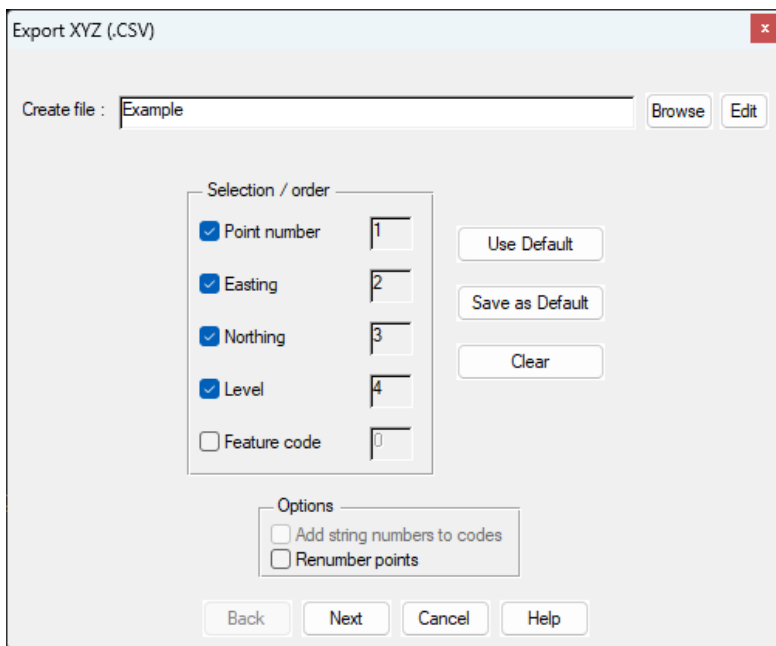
Export XYZ (.CSV)

x

Create file : Example

Browse

Edit

Selection / order

Point number 1

Easting 2

Northing 3

Level 4

Feature code 0

Use Default

Save as Default

Clear

Options

Add string numbers to codes

Renumber points

Back

Next

Cancel

Help